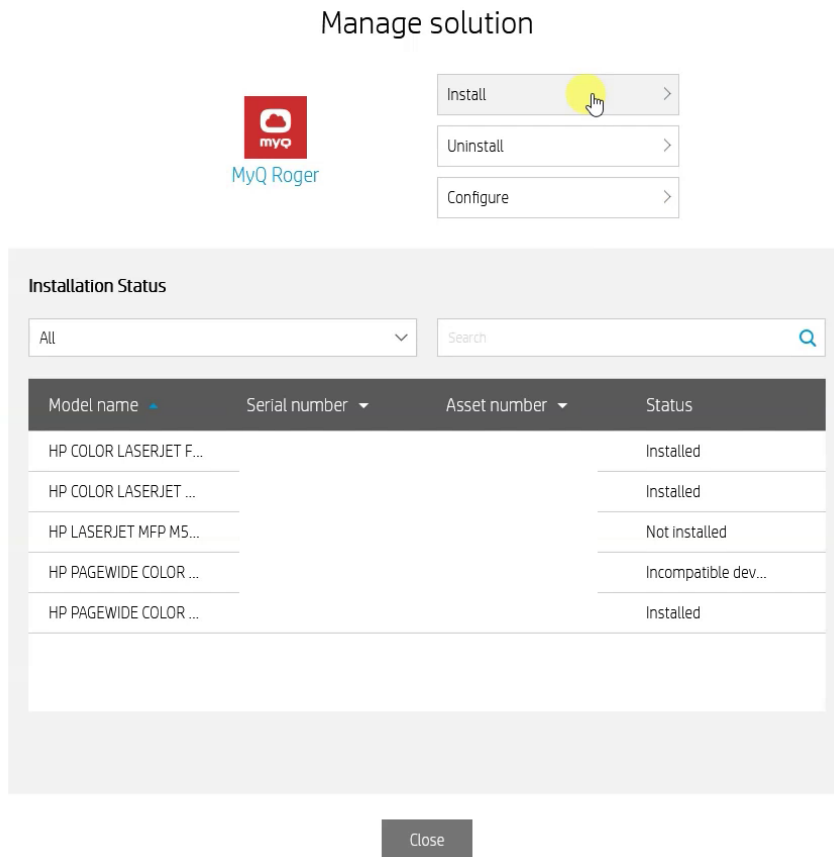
Manage solution

myq
MyQ Roger

Install >
Uninstall >
Configure >

Installation Status

All

Search

| Model name | Serial number | Asset number | Status |
|---|---|---|---|
| HP COLOR LASERJET F... | | | Installed |
| HP COLOR LASERJET ... | | | Installed |
| HP LASERJET MFP M5... | | | Not installed |
| HP PAGEWIDE COLOR ... | | | Incompatible dev... |
| HP PAGEWIDE COLOR ... | | | Installed |

Close